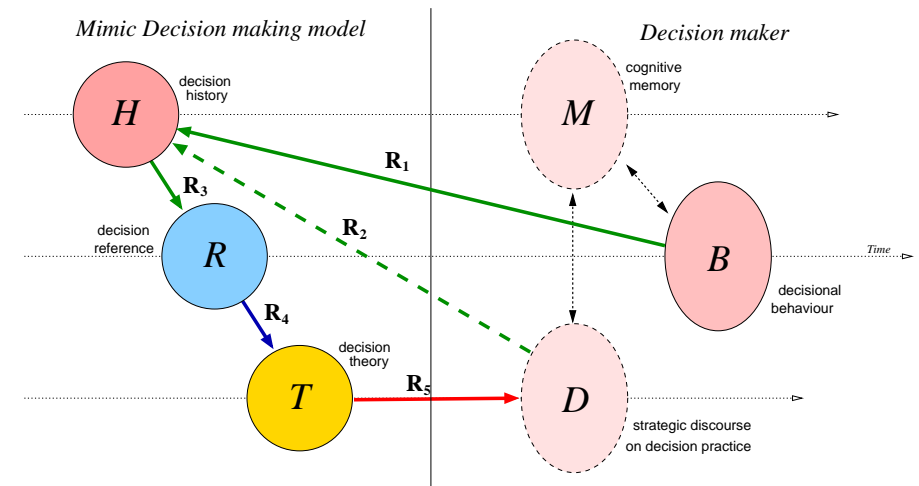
Mimic Decision making model

Decision maker

decision history

$H$

cognitive memory

$M$

$\mathbf{R_1}$

$\mathbf{R_3}$

$\mathbf{R_2}$

decision reference

$R$

$B$

Time

decisional behaviour

$\mathbf{R_4}$

decision theory

$T$

$\mathbf{R_5}$

$D$

strategic discourse on decision practice